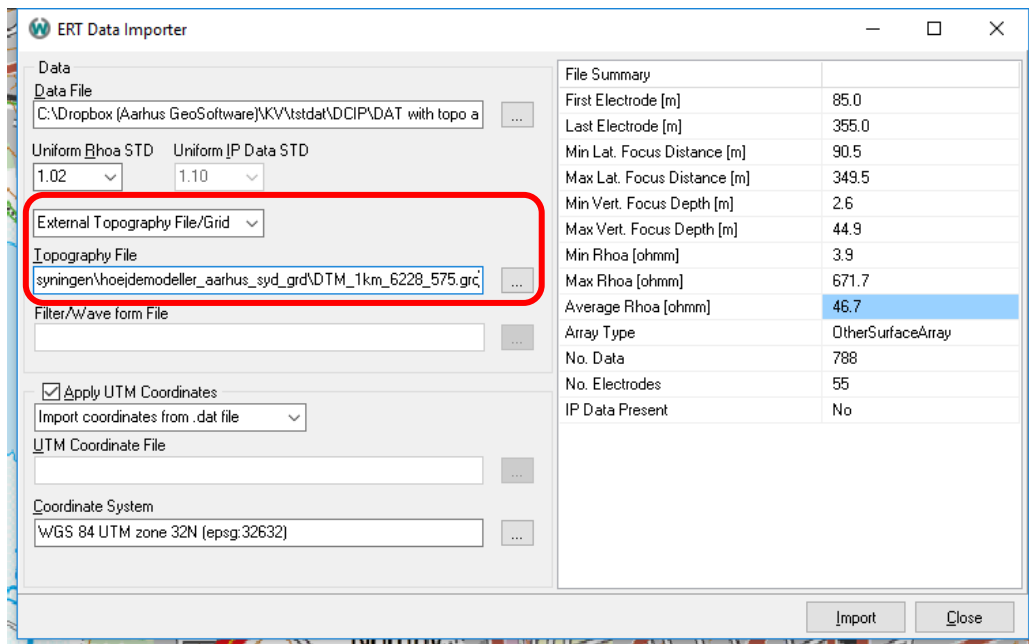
ERT Data Importer

Data
Data File
C:\Dropbox (Aarhus GeoSoftware)\KV\tstdat\DCIP\DAT with topo a ...

Uniform Rhoa STD
1.02
Uniform IP Data STD
1.10

External Topography File/Grid
Topography File
syningen\hoejdemodeller_aarhus_syd_grd\DTM_1km_6228_575.grd ...

Filter/Wave form File
...

Apply UTM Coordinates
Import coordinates from .dat file
UTM Coordinate File
...
Coordinate System
WGS 84 UTM zone 32N (epsg:32632) ...

| File Summary | |
|---|---|
| First Electrode [m] | 85.0 |
| Last Electrode [m] | 355.0 |
| Min Lat. Focus Distance [m] | 90.5 |
| Max Lat. Focus Distance [m] | 349.5 |
| Min Vert. Focus Depth [m] | 2.6 |
| Max Vert. Focus Depth [m] | 44.9 |
| Min Rhoa [ohmm] | 3.9 |
| Max Rhoa [ohmm] | 671.7 |
| Average Rhoa [ohmm] | 46.7 |
| Array Type | OtherSurfaceArray |
| No. Data | 788 |
| No. Electrodes | 55 |
| IP Data Present | No |

Import
Close